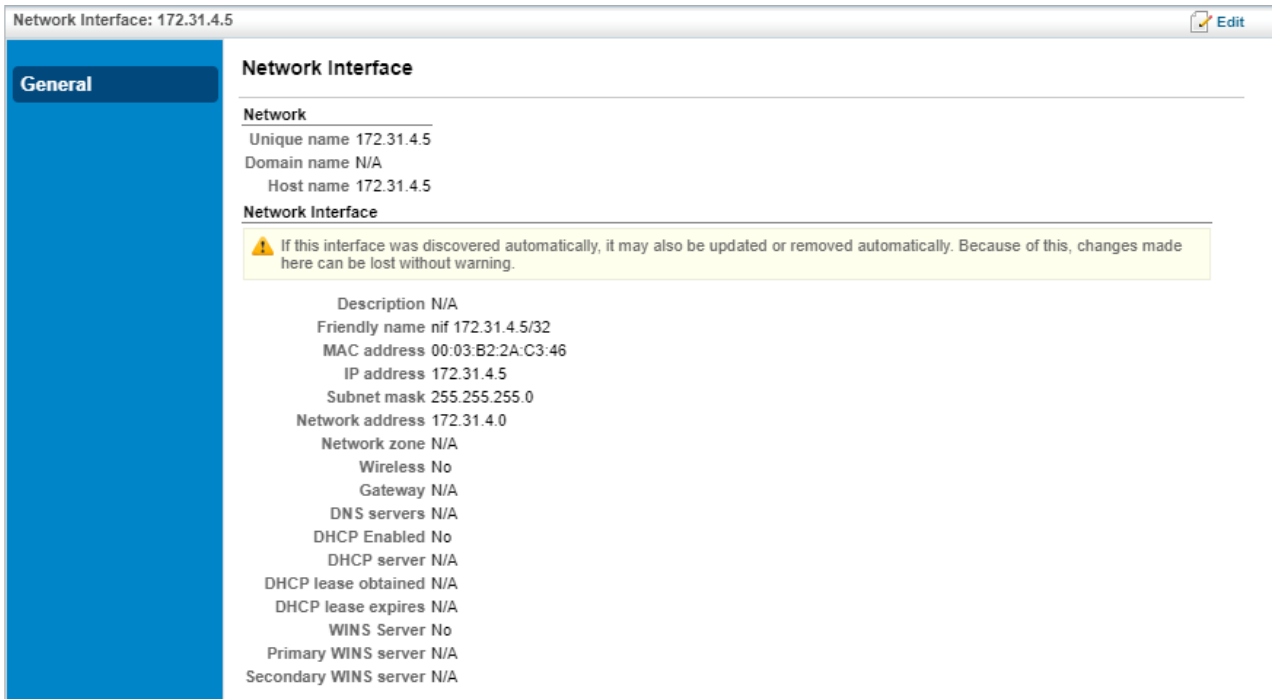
Network Interface: 172.31.4.5

Edit

General

Network Interface

Network

Unique name 172.31.4.5
Domain name N/A
Host name 172.31.4.5

Network Interface

If this interface was discovered automatically, it may also be updated or removed automatically. Because of this, changes made here can be lost without warning.

Description N/A
Friendly name nif 172.31.4.5/32
MAC address 00:03:B2:2A:C3:46
IP address 172.31.4.5
Subnet mask 255.255.255.0
Network address 172.31.4.0
Network zone N/A
Wireless No
Gateway N/A
DNS servers N/A
DHCP Enabled No
DHCP server N/A
DHCP lease obtained N/A
DHCP lease expires N/A
WINS Server No
Primary WINS server N/A
Secondary WINS server N/A